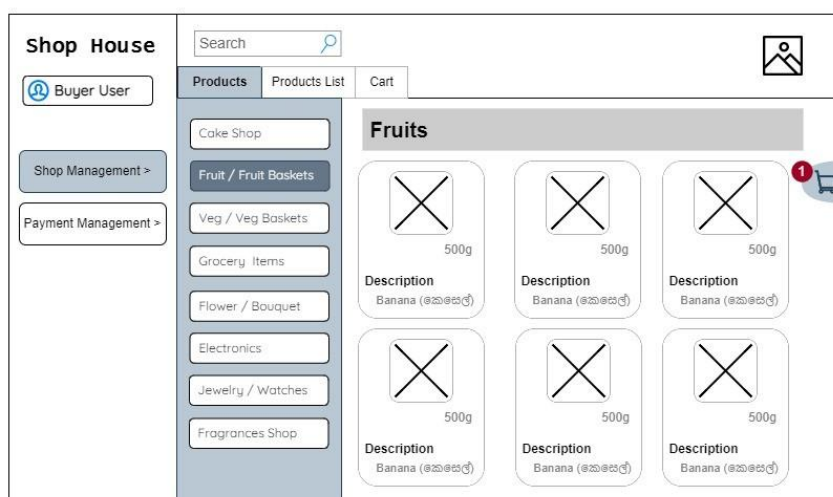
Shop House

Buyer User

Shop Management >

Payment Management >

Search

Products | Products List | Cart

Cake Shop

Fruit / Fruit Baskets

Veg / Veg Baskets

Grocery Items

Flower / Bouquet

Electronics

Jewelry / Watches

Fragrances Shop

Fruits

1

500g
Description
Banana (කෙසෙල්)

500g
Description
Banana (කෙසෙල්)

500g
Description
Banana (කෙසෙල්)

500g
Description
Banana (කෙසෙල්)

500g
Description
Banana (කෙසෙල්)

500g
Description
Banana (කෙසෙල්)